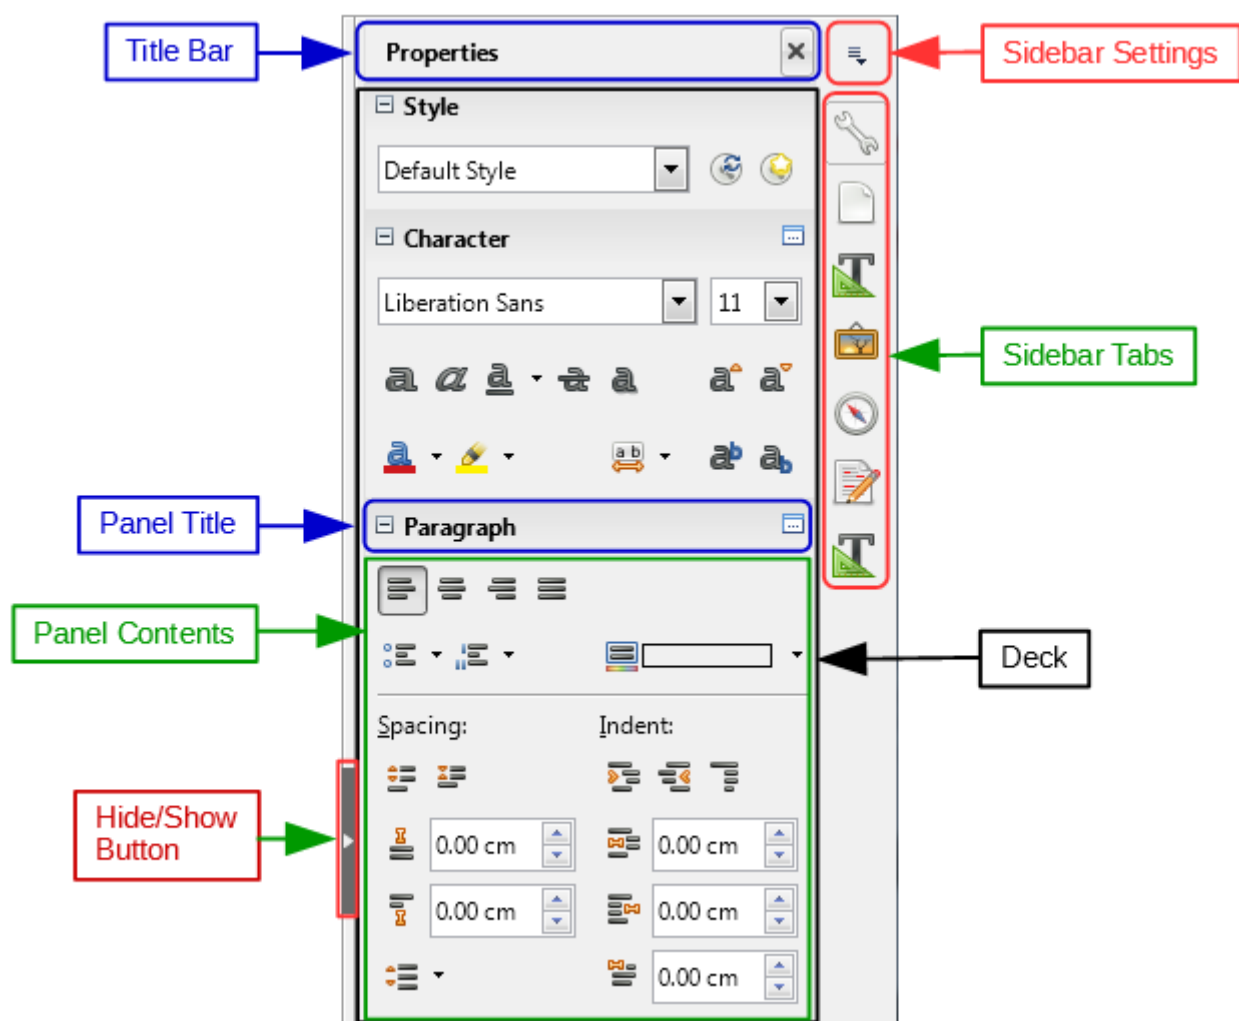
Title Bar

Properties

Sidebar Settings

Style

Default Style

Character

Liberation Sans

11

Sidebar Tabs

Panel Title

Paragraph

Panel Contents

Deck

Spacing:

Indent:

Hide/Show Button

0.00 cm

0.00 cm

0.00 cm

0.00 cm

0.00 cm